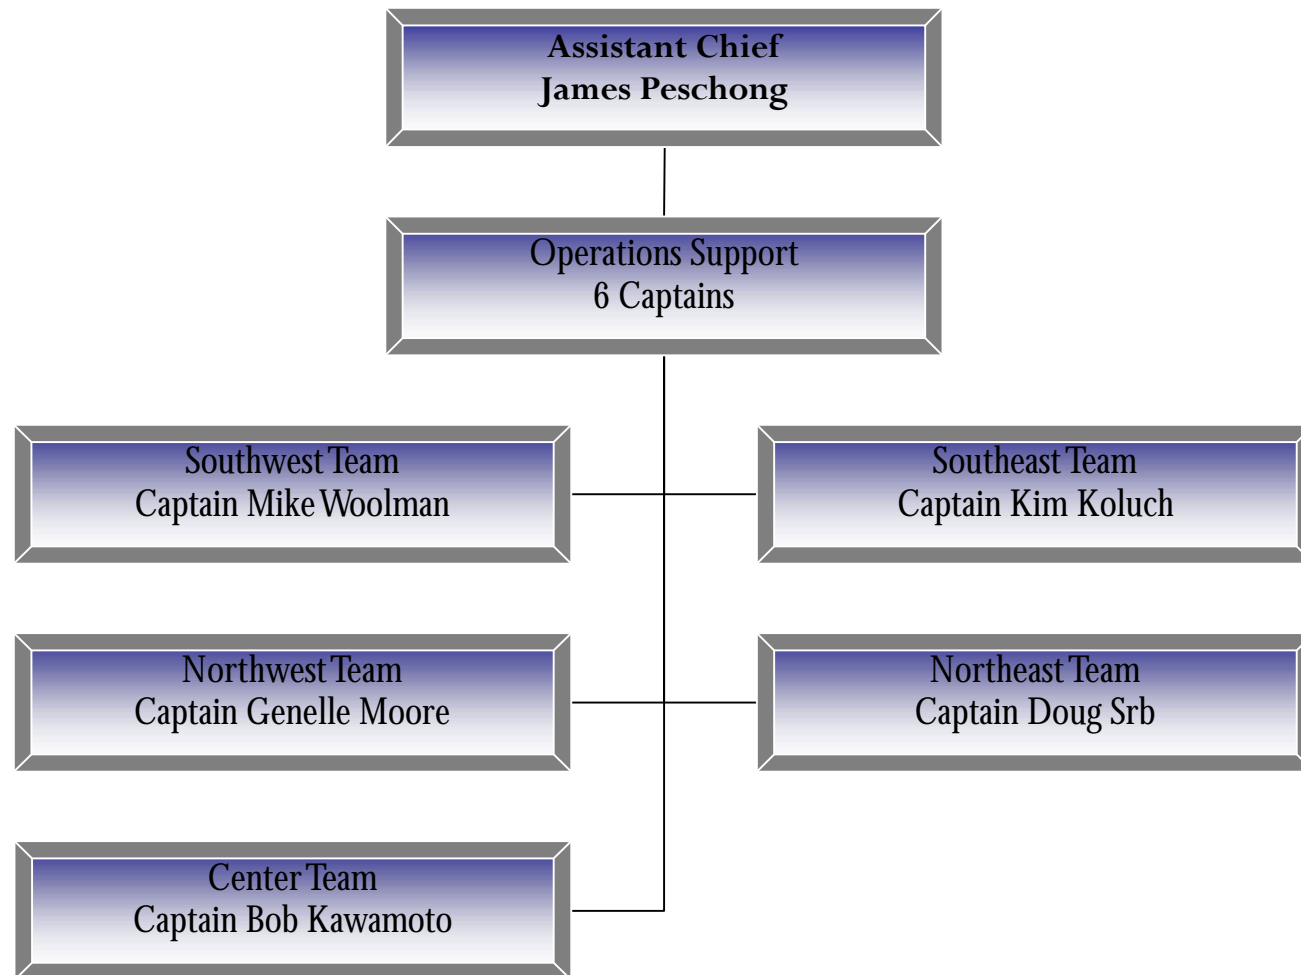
Assistant Chief
James Peschong

Operations Support
6 Captains

Southwest Team
Captain Mike Woolman

Southeast Team
Captain Kim Koluch

Northwest Team
Captain Genelle Moore

Northeast Team
Captain Doug Srb

Center Team
Captain Bob Kawamoto